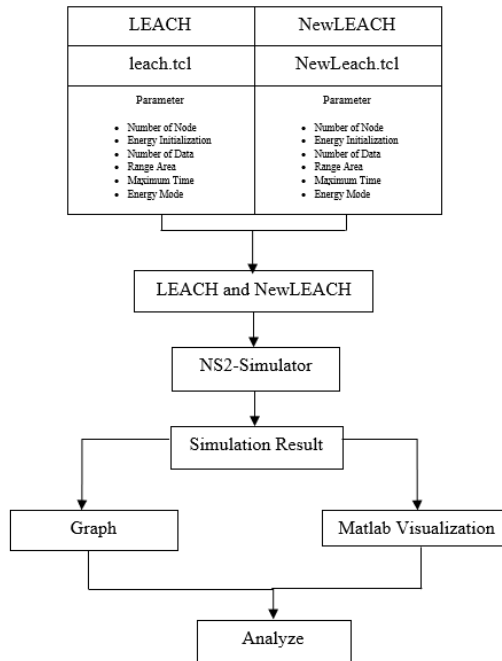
| LEACH | NewLEACH |
|---|---|
| leach.tcl | NewLeach.tcl |
| Parameter<br>• Number of Node<br>• Energy Initialization<br>• Number of Data<br>• Range Area<br>• Maximum Time<br>• Energy Mode | Parameter<br>• Number of Node<br>• Energy Initialization<br>• Number of Data<br>• Range Area<br>• Maximum Time<br>• Energy Mode |

LEACH and NewLEACH

NS2-Simulator

Simulation Result

Graph

Matlab Visualization

Analyze